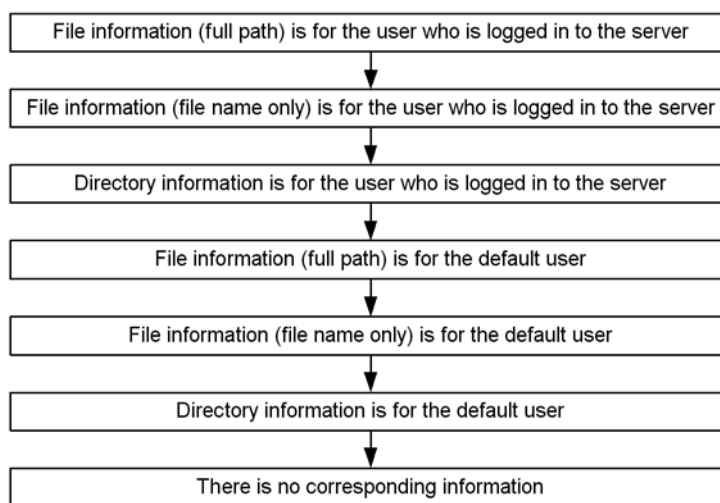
File information (full path) is for the user who is logged in to the server

File information (file name only) is for the user who is logged in to the server

Directory information is for the user who is logged in to the server

File information (full path) is for the default user

File information (file name only) is for the default user

Directory information is for the default user

There is no corresponding information